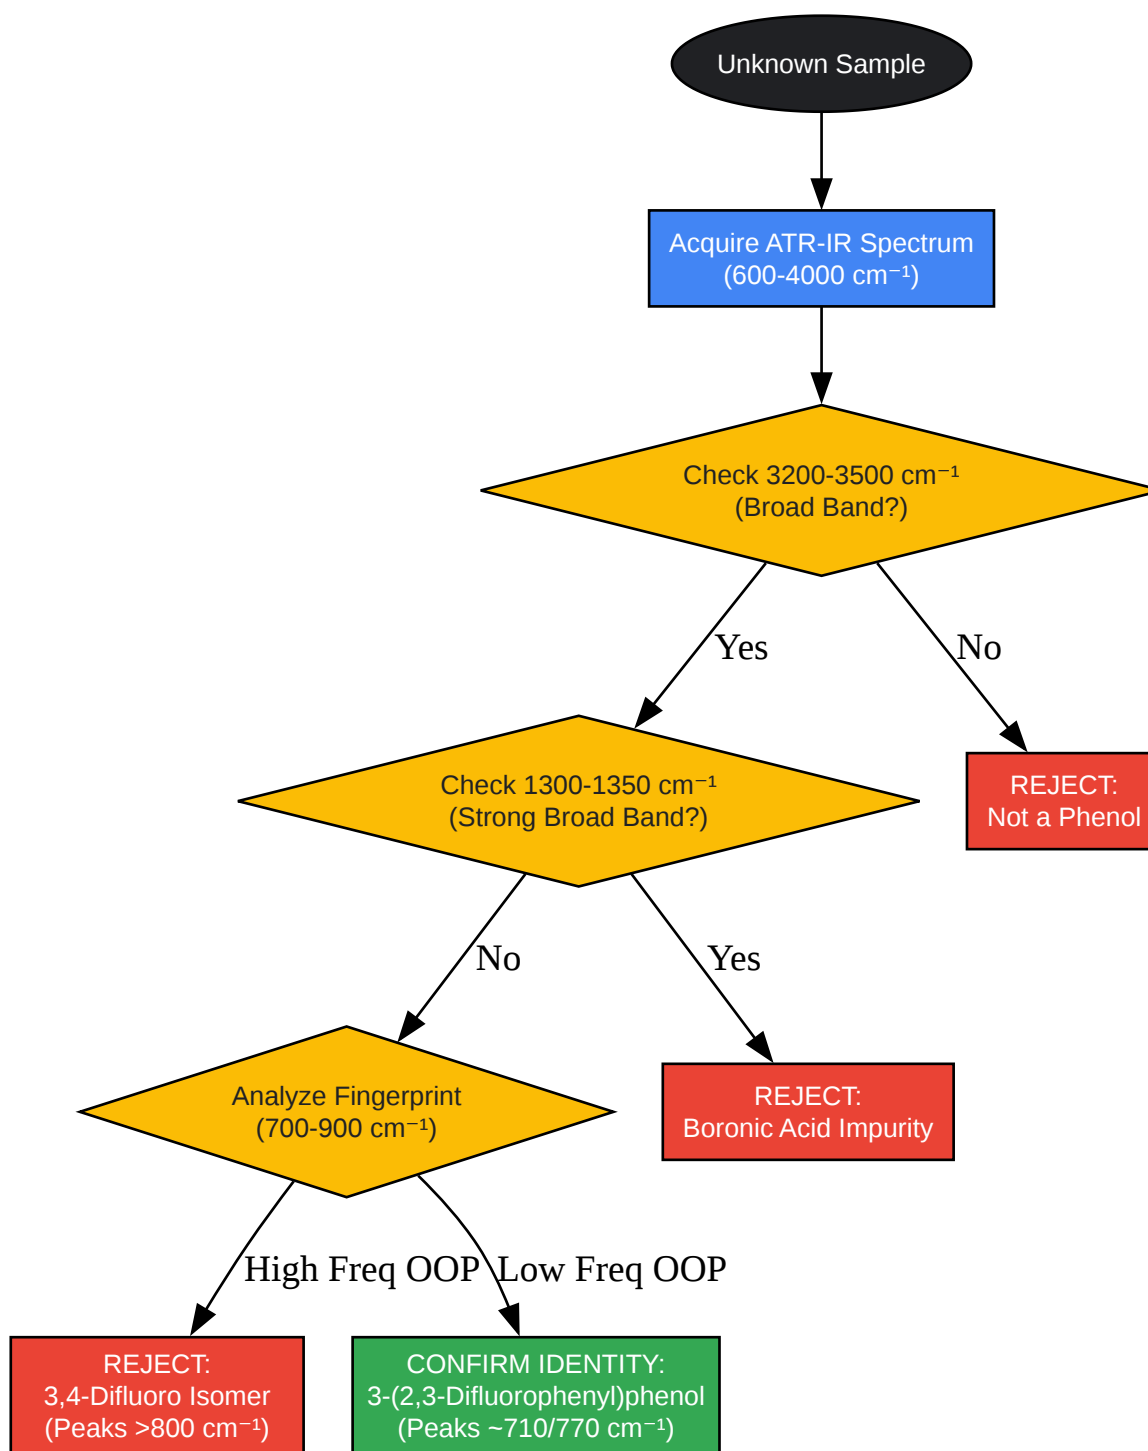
Unknown Sample

Acquire ATR-IR Spectrum
(600-4000 cm⁻¹)

Check 3200-3500 cm⁻¹
(Broad Band?)

Yes

No

REJECT:
Not a Phenol

Check 1300-1350 cm⁻¹
(Strong Broad Band?)

No

Yes

REJECT:
Boronic Acid Impurity

Analyze Fingerprint
(700-900 cm⁻¹)

High Freq OOP

Low Freq OOP

REJECT:
3,4-Difluoro Isomer
(Peaks >800 cm⁻¹)

CONFIRM IDENTITY:
3-(2,3-Difluorophenyl)phenol
(Peaks ~710/770 cm⁻¹)